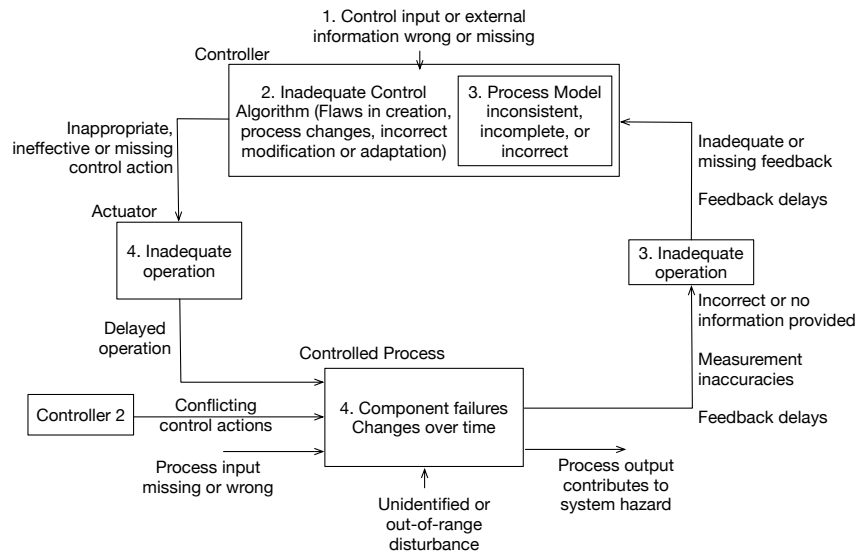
1. Control input or external information wrong or missing

Controller

2. Inadequate Control Algorithm (Flaws in creation, process changes, incorrect modification or adaptation)

3. Process Model inconsistent, incomplete, or incorrect

Inappropriate, ineffective or missing control action

Inadequate or missing feedback

Feedback delays

Actuator

4. Inadequate operation

3. Inadequate operation

Incorrect or no information provided

Delayed operation

Controlled Process

Measurement inaccuracies

Controller 2

Conflicting control actions

4. Component failures Changes over time

Feedback delays

Process input missing or wrong

Process output contributes to system hazard

Unidentified or out-of-range disturbance